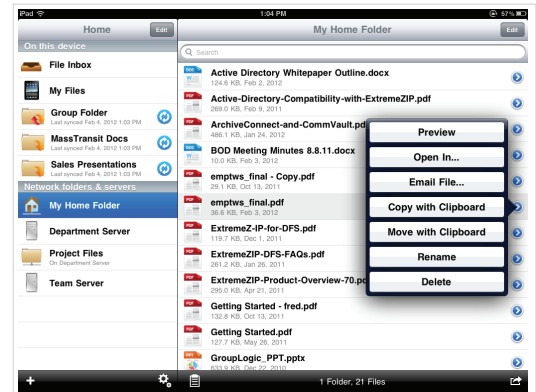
iPad
1:04 PM
57%

Home
Edit
On this device
File Inbox
My Files
Group Folder
Last synced Feb 4, 2012 1:03 PM
MassTransit Docs
Last synced Feb 4, 2012 1:03 PM
Sales Presentations
Last synced Feb 4, 2012 1:03 PM
Network folders & servers
My Home Folder
Department Server
Project Files
On Department Server
Team Server

My Home Folder
Edit
Search
DOC
Active Directory Whitepaper Outline.docx
124.6 KB, Feb 2, 2012
PDF
Active-Directory-Compatibility-with-ExtremeZIP.pdf
269.0 KB, Feb 9, 2011
PDF
ArchiveConnect-and-CommVault.pdf
486.1 KB, Jan 24, 2012
BOD Meeting Minutes 8.8.11.docx
10.0 KB, Feb 3, 2012
PDF
emptws_final - Copy.pdf
29.1 KB, Oct 13, 2011
PDF
emptws_final.pdf
36.6 KB, Feb 3, 2012
PDF
ExtremeZ-IP-for-DFS.pdf
119.7 KB, Dec 1, 2011
PDF
ExtremeZIP-DFS-FAQs.pdf
261.2 KB, Jan 26, 2011
PDF
ExtremeZIP-Product-Overview-70.pdf
295.0 KB, Apr 21, 2011
PDF
Getting Started - fred.pdf
132.8 KB, Oct 13, 2011
PDF
Getting Started.pdf
127.7 KB, May 26, 2011
PPT
GroupLogic_PPT.pptx
633.9 KB, Dec 22, 2010

Preview
Open In...
Email File...
Copy with Clipboard
Move with Clipboard
Rename
Delete

1 Folder, 21 Files